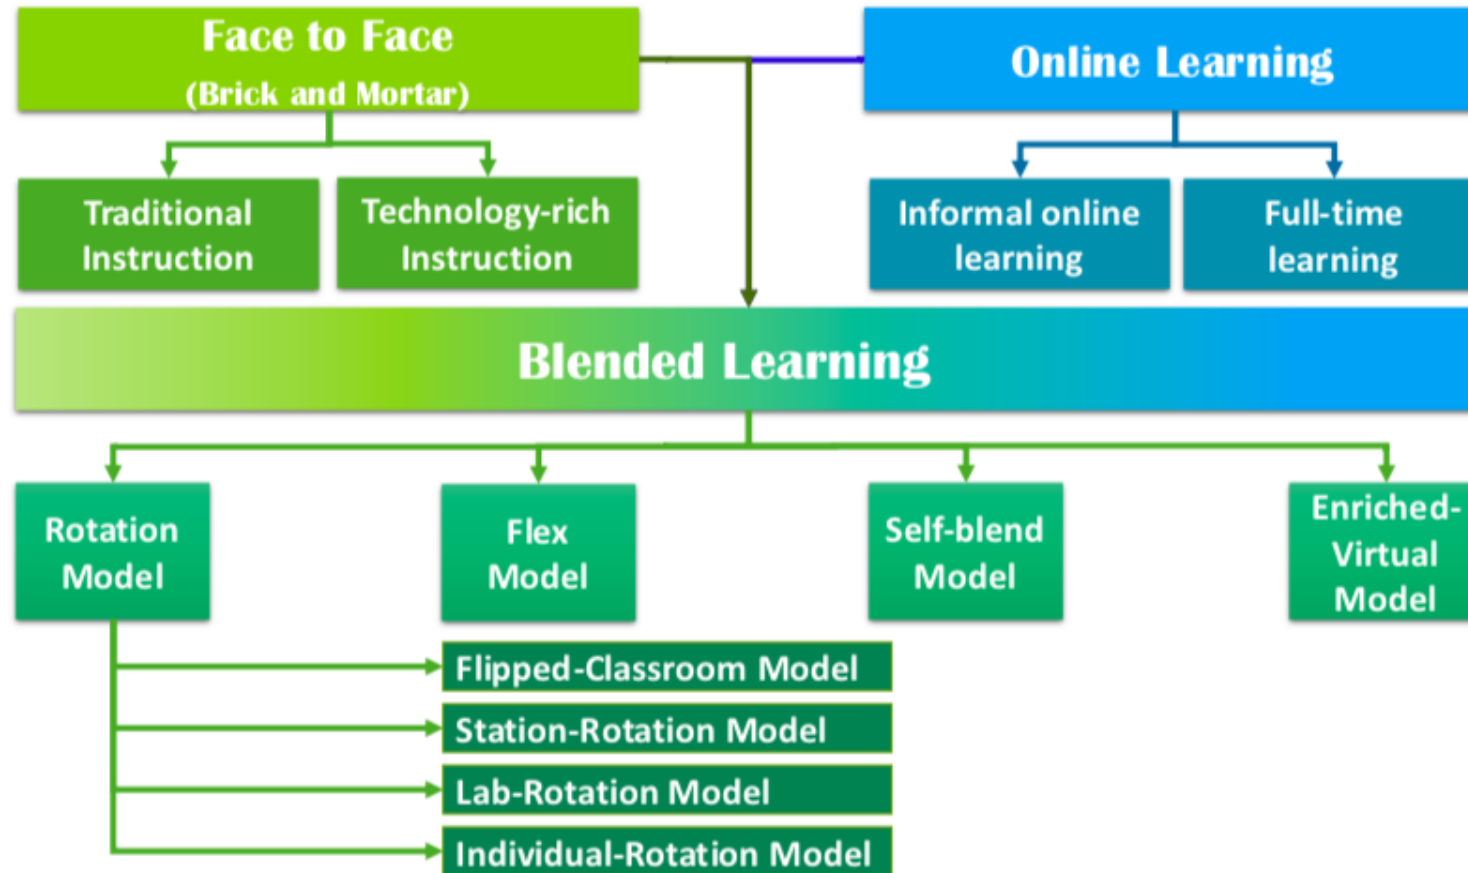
Face to Face
(Brick and Mortar)

Online Learning

Traditional Instruction

Technology-rich Instruction

Informal online learning

Full-time learning

Blended Learning

Rotation Model

Flex Model

Self-blend Model

Enriched-Virtual Model

Flipped-Classroom Model

Station-Rotation Model

Lab-Rotation Model

Individual-Rotation Model